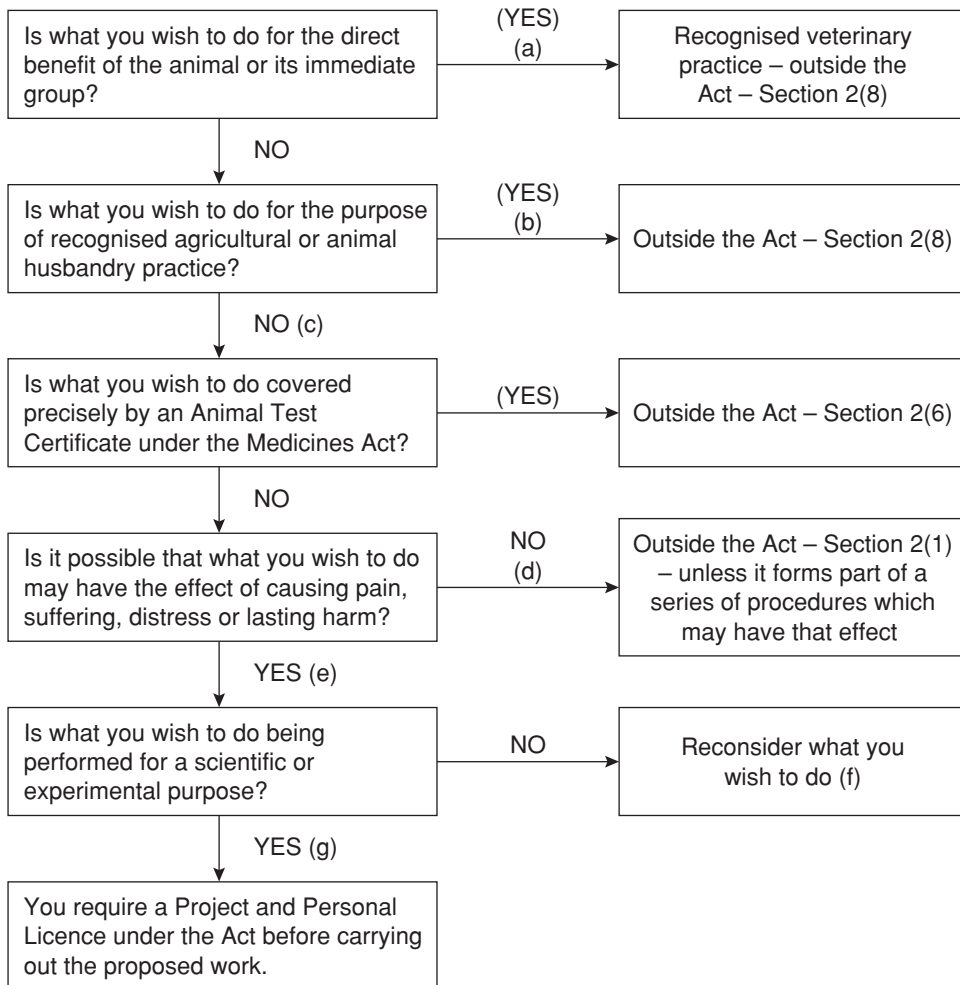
Is what you wish to do for the direct benefit of the animal or its immediate group?

(YES)
(a)

Recognised veterinary practice – outside the Act – Section 2(8)

NO

Is what you wish to do for the purpose of recognised agricultural or animal husbandry practice?

(YES)
(b)

Outside the Act – Section 2(8)

NO (c)

Is what you wish to do covered precisely by an Animal Test Certificate under the Medicines Act?

(YES)

Outside the Act – Section 2(6)

NO

Is it possible that what you wish to do may have the effect of causing pain, suffering, distress or lasting harm?

NO
(d)

Outside the Act – Section 2(1) – unless it forms part of a series of procedures which may have that effect

YES (e)

Is what you wish to do being performed for a scientific or experimental purpose?

NO

Reconsider what you wish to do (f)

YES (g)

You require a Project and Personal Licence under the Act before carrying out the proposed work.